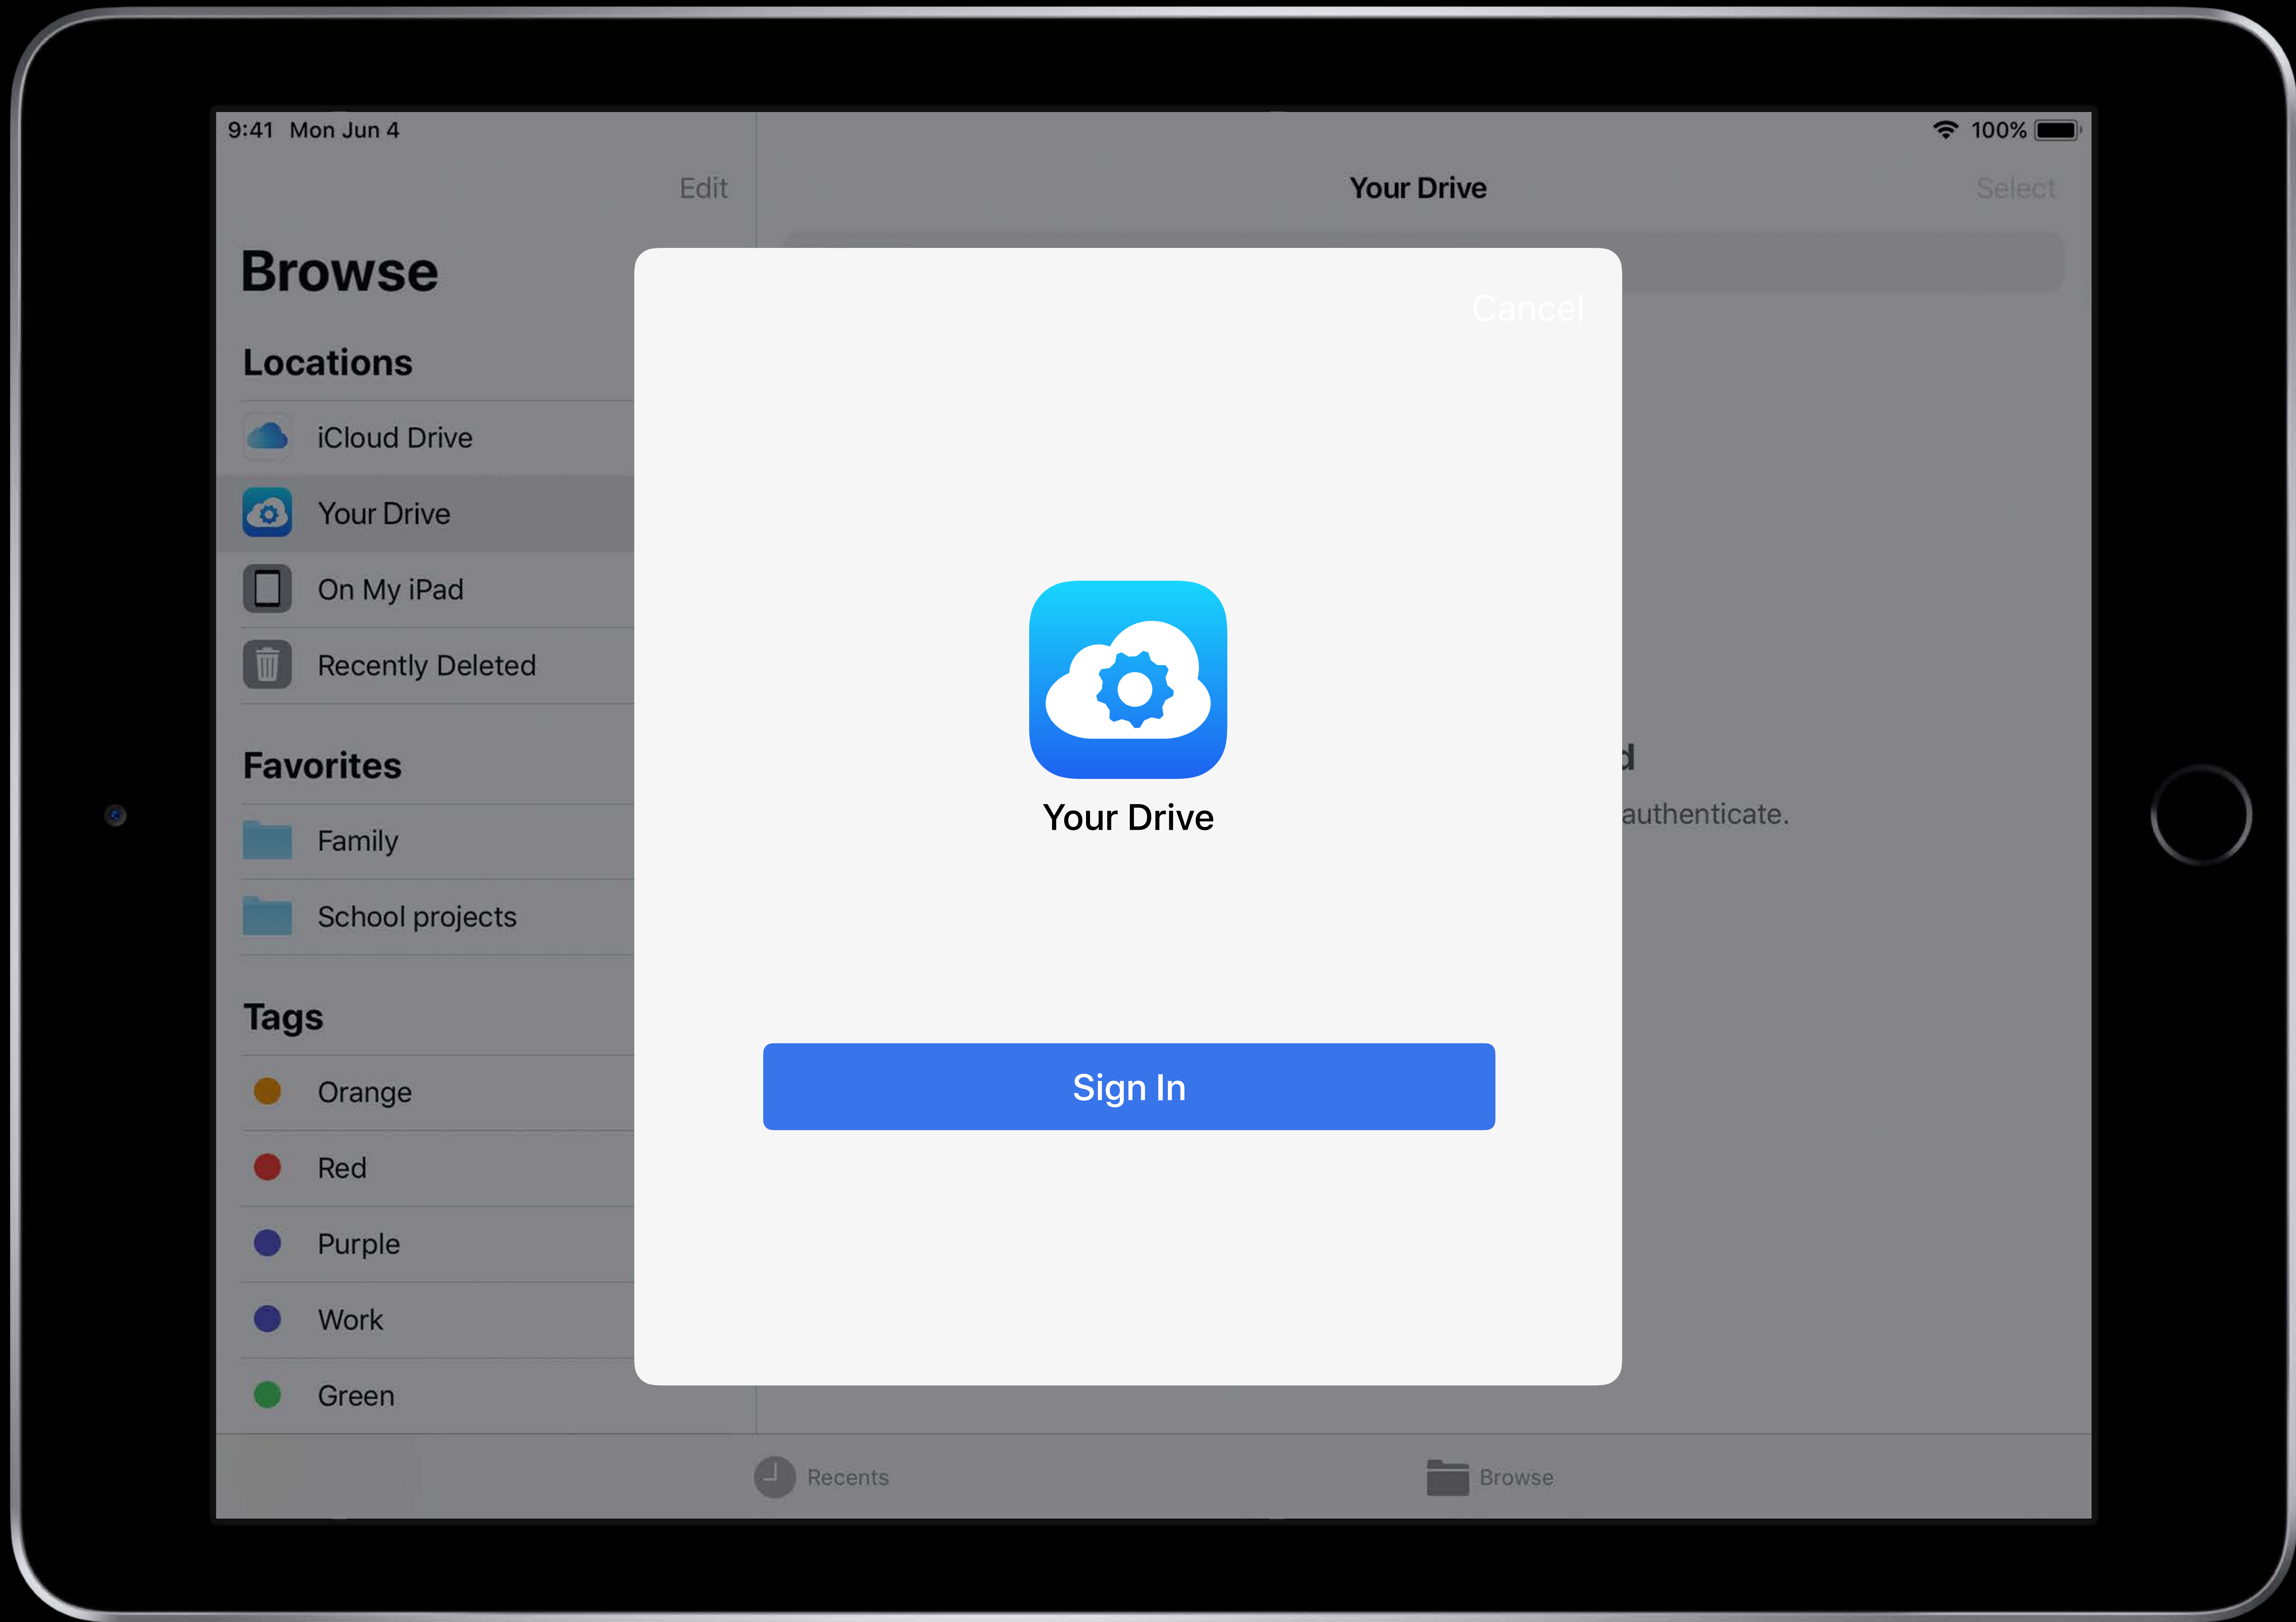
9:41 Mon Jun 4

100%

Edit

Your Drive

Select

Browse

Locations

iCloud Drive

Your Drive

On My iPad

Recently Deleted

Favorites

Family

School projects

Tags

Orange

Red

Purple

Work

Green

Cancel

Your Drive

Sign In

d

authenticate.

Recents

Browse